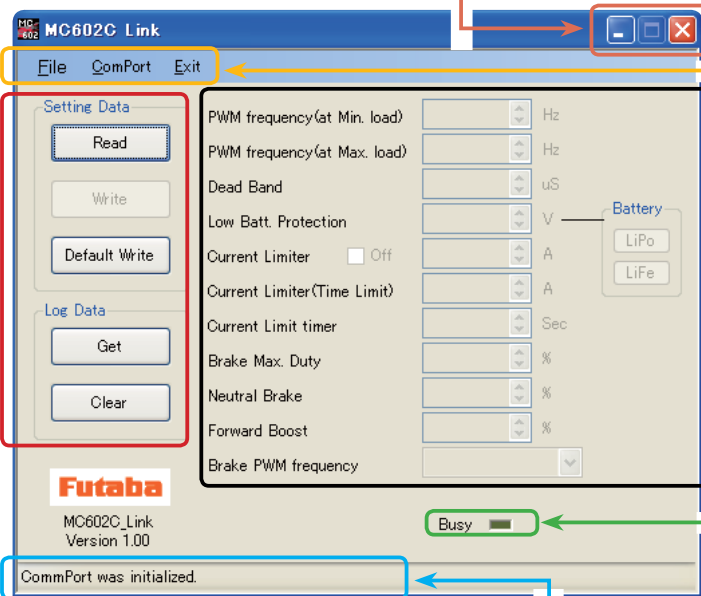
MC 602 MC602C Link

File ComPort Exit

Setting Data

Read

Write

Default Write

Log Data

Get

Clear

PWM frequency(at Min. load) Hz

PWM frequency(at Max. load) Hz

Dead Band uS

Low Batt. Protection V

Battery

LiPo

LiFe

Current Limiter Off A

Current Limiter(Time Limit) A

Current Limit timer Sec

Brake Max. Duty %

Neutral Brake %

Forward Boost %

Brake PWM frequency

Futaba

MC602C_Link
Version 1.00

Busy

CommPort was initialized.